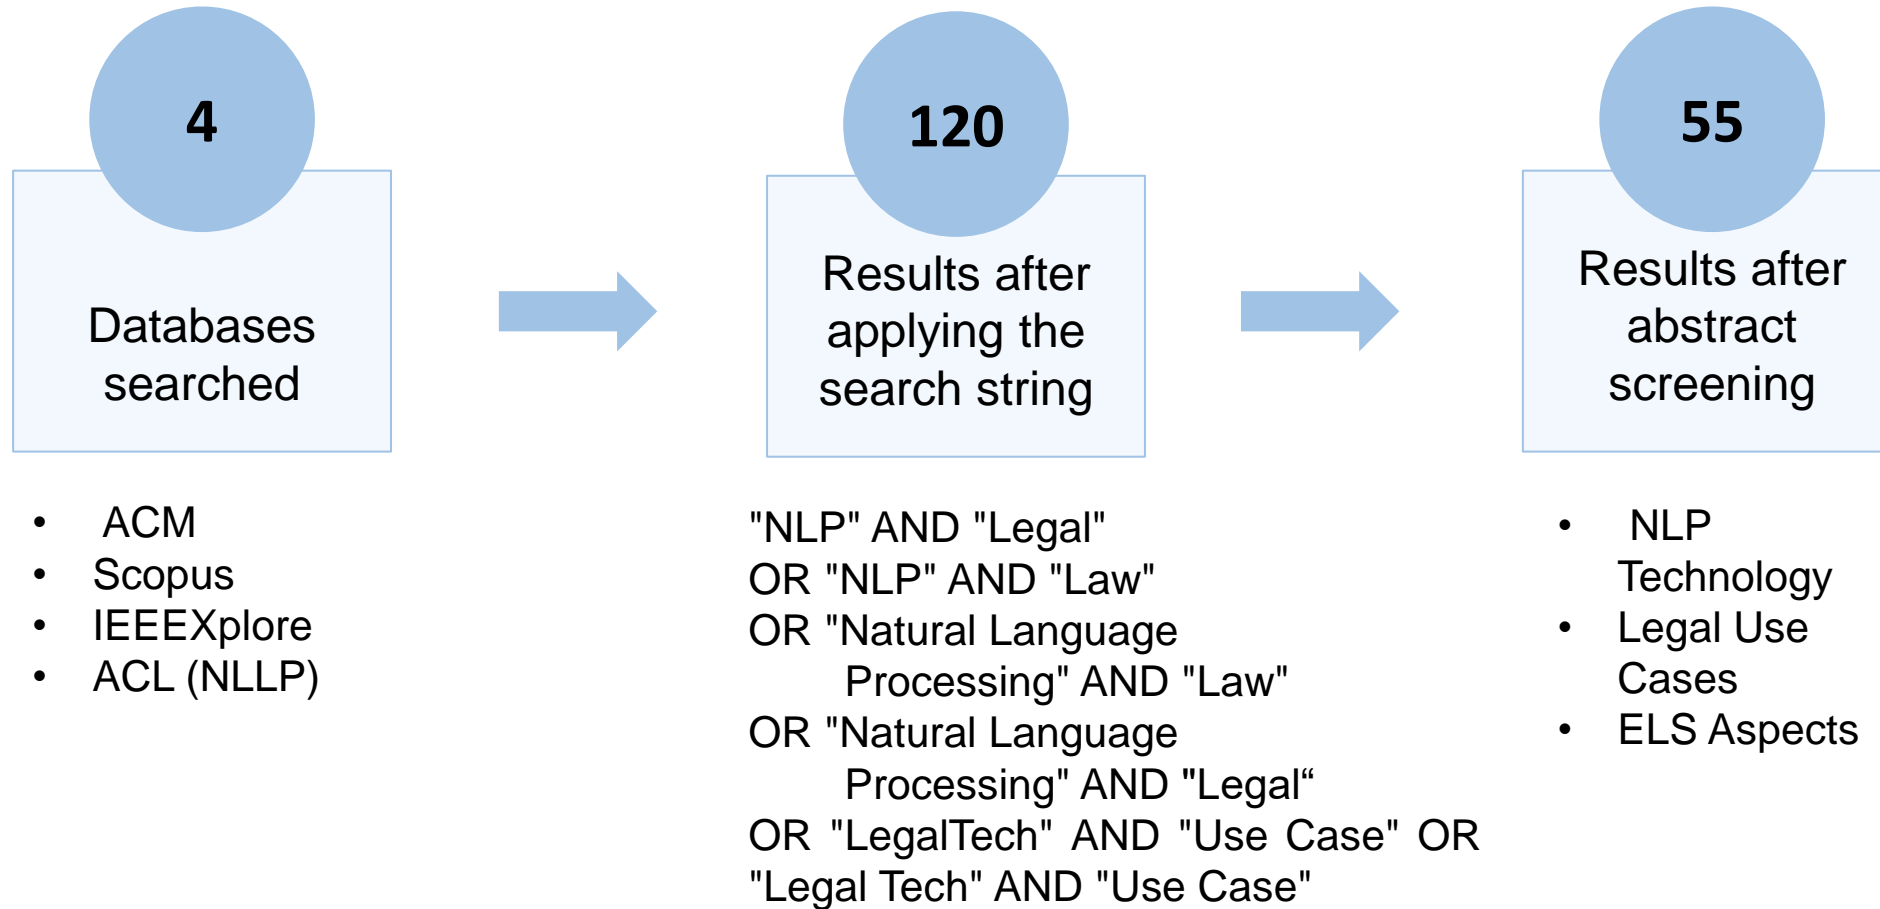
4

Databases searched

120

Results after applying the search string

55

Results after abstract screening

- ACM
- Scopus
- IEEEXplore
- ACL (NLLP)

"NLP" AND "Legal"
OR "NLP" AND "Law"
OR "Natural Language Processing" AND "Law"
OR "Natural Language Processing" AND "Legal“
OR "LegalTech" AND "Use Case" OR "Legal Tech" AND "Use Case"

- NLP Technology
- Legal Use Cases
- ELS Aspects